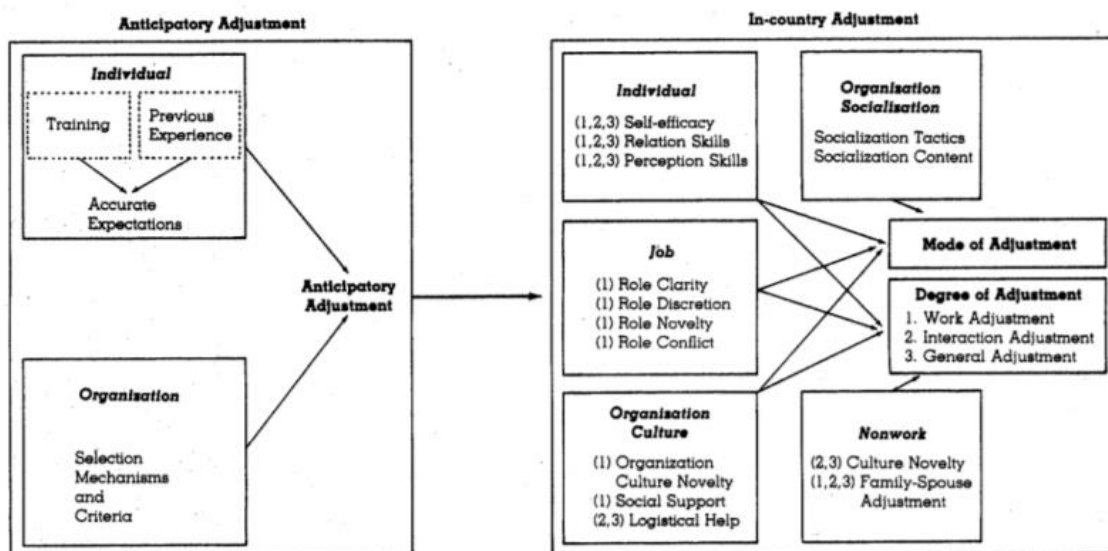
Anticipatory Adjustment

Individual

Training

Previous Experience

Accurate Expectations

Organisation

Selection Mechanisms and Criteria

Anticipatory Adjustment

In-country Adjustment

Individual

(1,2,3) Self-efficacy
(1,2,3) Relation Skills
(1,2,3) Perception Skills

Organisation Socialisation

Socialization Tactics
Socialization Content

Job

(1) Role Clarity
(1) Role Discretion
(1) Role Novelty
(1) Role Conflict

Mode of Adjustment

Degree of Adjustment
1. Work Adjustment
2. Interaction Adjustment
3. General Adjustment

Organisation Culture

(1) Organization Culture Novelty
(1) Social Support
(2,3) Logistical Help

Nonwork

(2,3) Culture Novelty
(1,2,3) Family-Spouse Adjustment